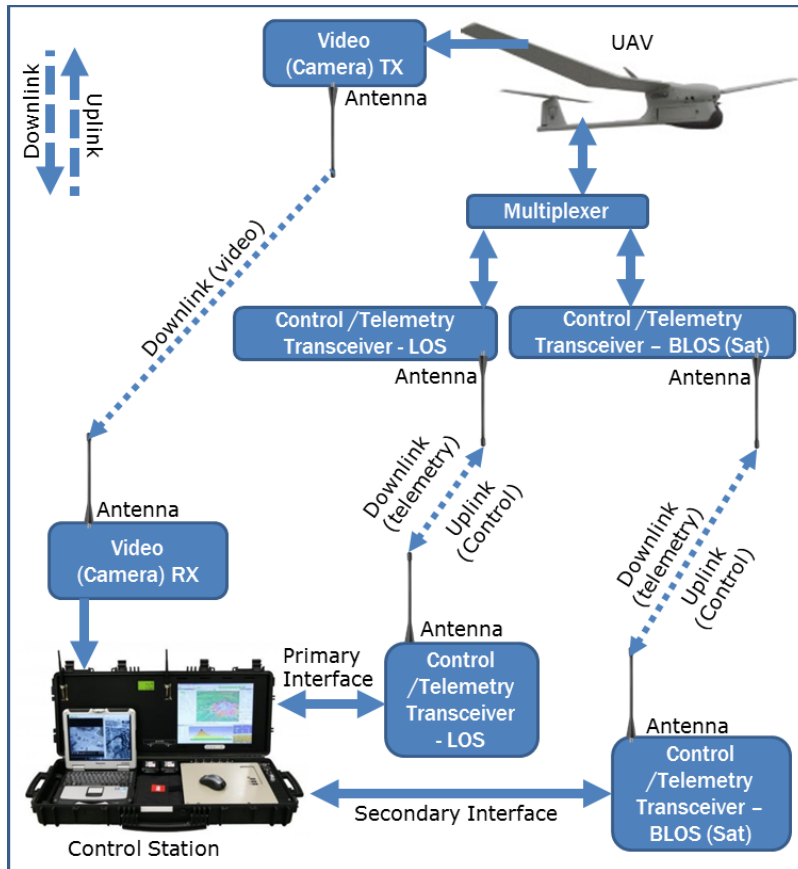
Downlink

Uplink

Video (Camera) TX

Antenna

UAV

Multiplexer

Downlink (video)

Control /Telemetry Transceiver - LOS

Control /Telemetry Transceiver – BLOS (Sat)

Antenna

Antenna

Downlink (telemetry)

Uplink (Control)

Downlink (telemetry)

Uplink (Control)

Antenna

Video (Camera) RX

Antenna

Primary Interface

Control /Telemetry Transceiver - LOS

Antenna

Control /Telemetry Transceiver – BLOS (Sat)

Secondary Interface

Control Station